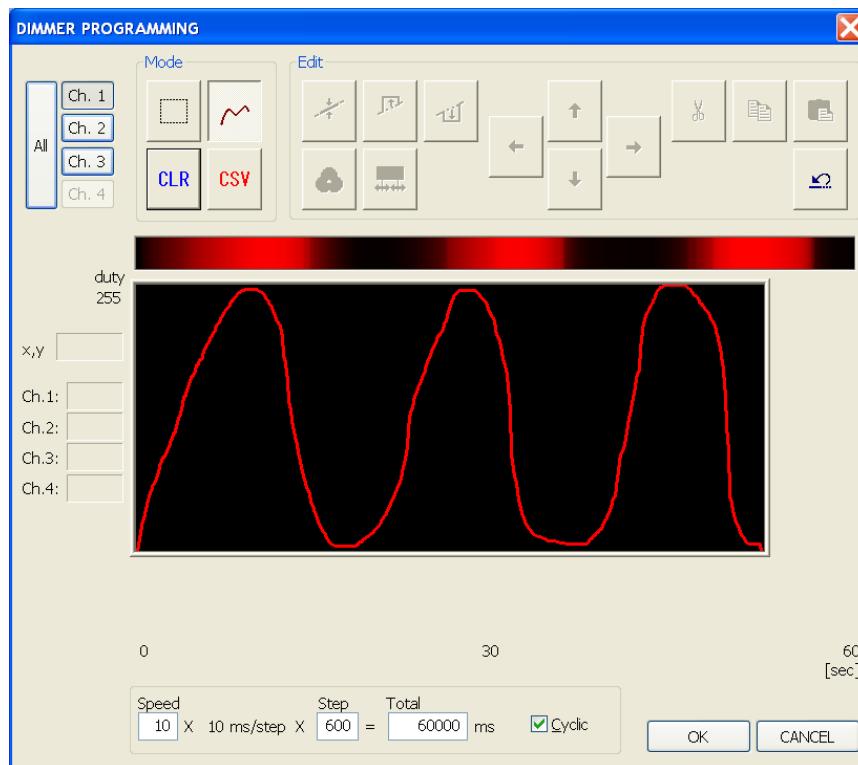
DIMMER PROGRAMMING

Mode

Edit

All

Ch. 1

Ch. 2

Ch. 3

Ch. 4

CLR

CSV

duty
255

x,y

Ch.1:

Ch.2:

Ch.3:

Ch.4:

0

30

60
[sec]

Speed
10 X 10 ms/step X

Step
600 =

Total
60000 ms

Cyclic

OK

CANCEL